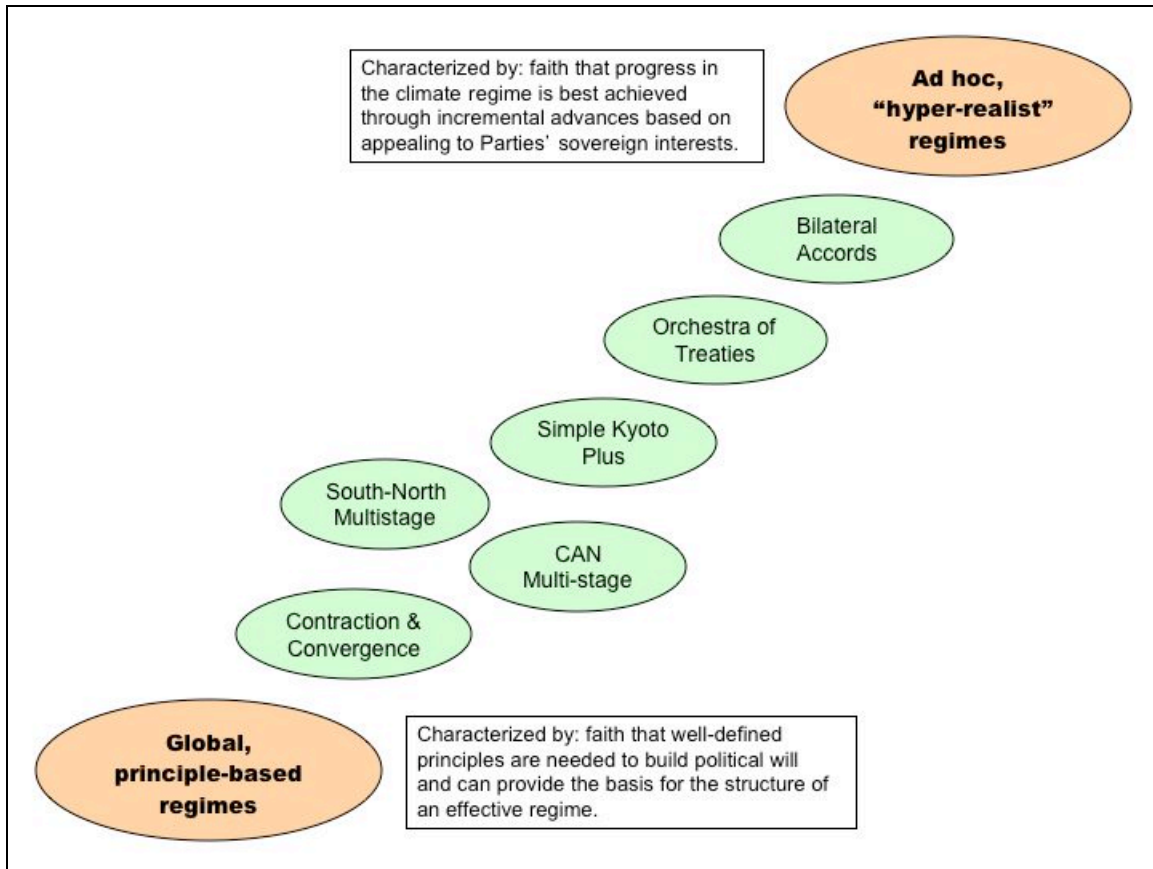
Characterized by: faith that progress in the climate regime is best achieved through incremental advances based on appealing to Parties' sovereign interests.

Ad hoc, "hyper-realist" regimes

Bilateral Accords

Orchestra of Treaties

Simple Kyoto Plus

South-North Multistage

CAN Multi-stage

Contraction & Convergence

Global, principle-based regimes

Characterized by: faith that well-defined principles are needed to build political will and can provide the basis for the structure of an effective regime.